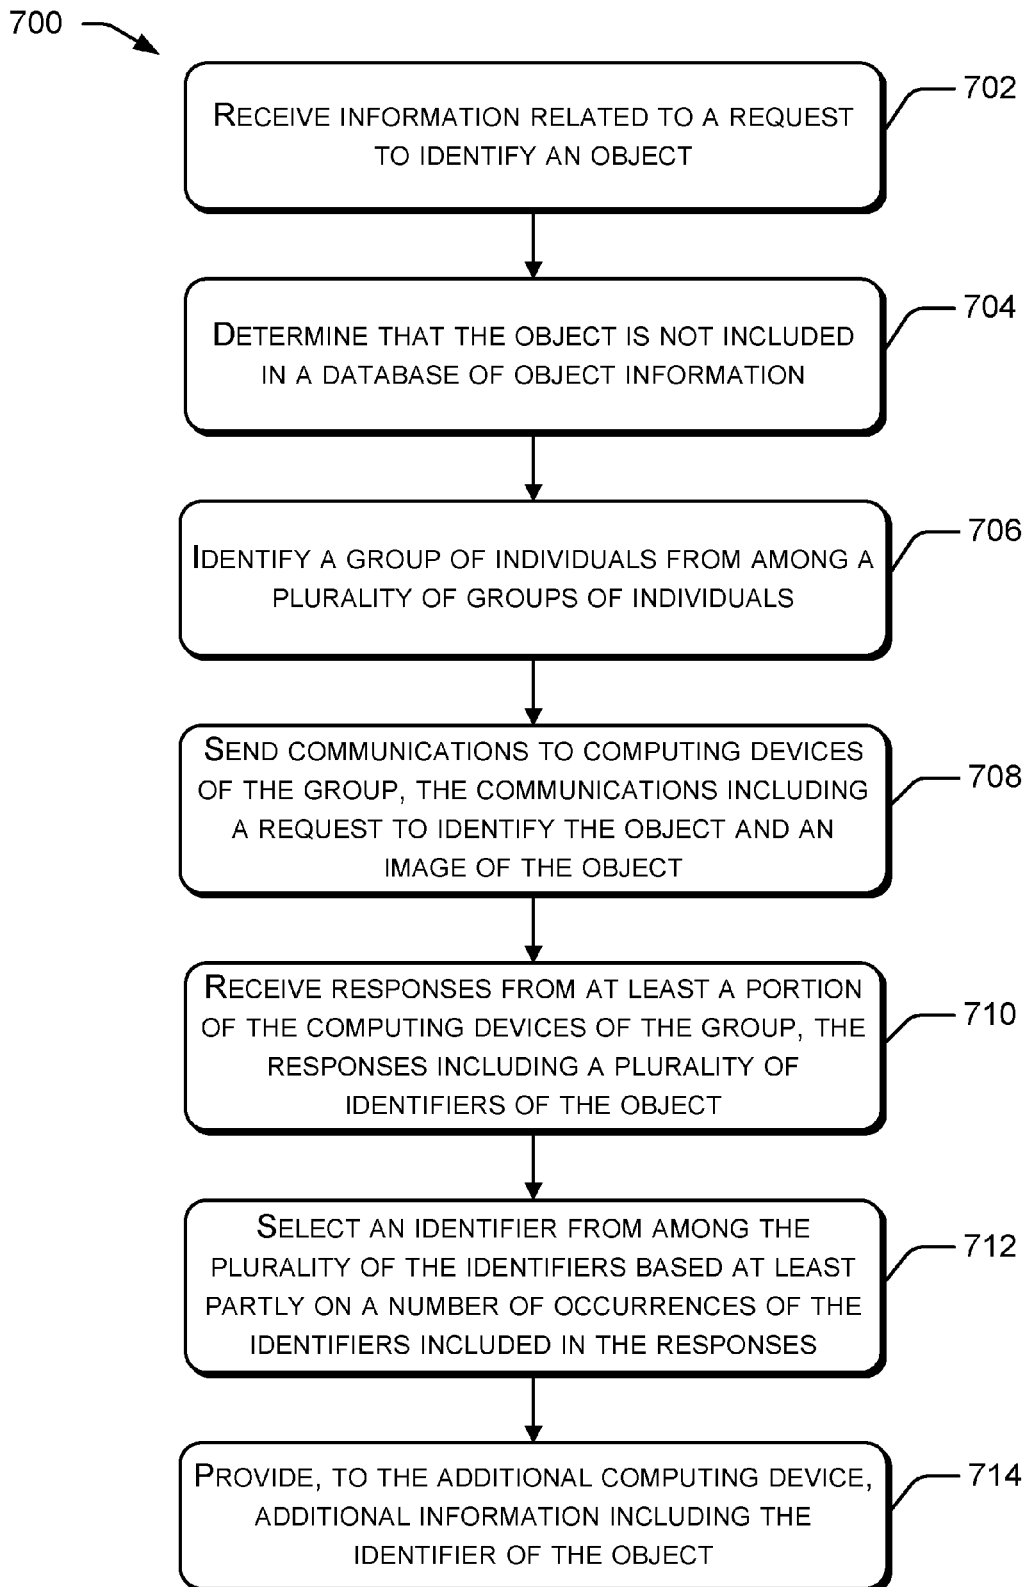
700

RECEIVE INFORMATION RELATED TO A REQUEST TO IDENTIFY AN OBJECT

702

DETERMINE THAT THE OBJECT IS NOT INCLUDED IN A DATABASE OF OBJECT INFORMATION

704

IDENTIFY A GROUP OF INDIVIDUALS FROM AMONG A PLURALITY OF GROUPS OF INDIVIDUALS

706

SEND COMMUNICATIONS TO COMPUTING DEVICES OF THE GROUP, THE COMMUNICATIONS INCLUDING A REQUEST TO IDENTIFY THE OBJECT AND AN IMAGE OF THE OBJECT

708

RECEIVE RESPONSES FROM AT LEAST A PORTION OF THE COMPUTING DEVICES OF THE GROUP, THE RESPONSES INCLUDING A PLURALITY OF IDENTIFIERS OF THE OBJECT

710

SELECT AN IDENTIFIER FROM AMONG THE PLURALITY OF THE IDENTIFIERS BASED AT LEAST PARTLY ON A NUMBER OF OCCURRENCES OF THE IDENTIFIERS INCLUDED IN THE RESPONSES

712

PROVIDE, TO THE ADDITIONAL COMPUTING DEVICE, ADDITIONAL INFORMATION INCLUDING THE IDENTIFIER OF THE OBJECT

714